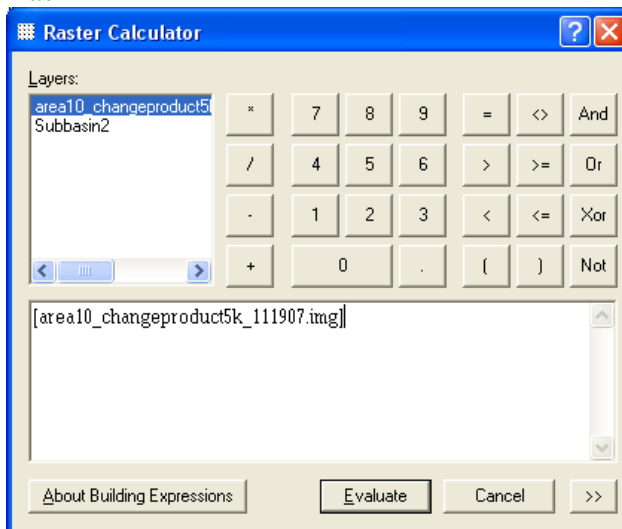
Raster Calculator

Layers:

area10_changeproduct5
Subbasin2

| * | 7 | 8 | 9 | = | <> | And |
|---|---|---|---|---|---|---|
| / | 4 | 5 | 6 | > | >= | Or |
| - | 1 | 2 | 3 | < | <= | Xor |
| + | 0 | | . | ( | ) | Not |

[area10_changeproduct5k_111907.img]

About Building Expressions

Evaluate

Cancel

>>